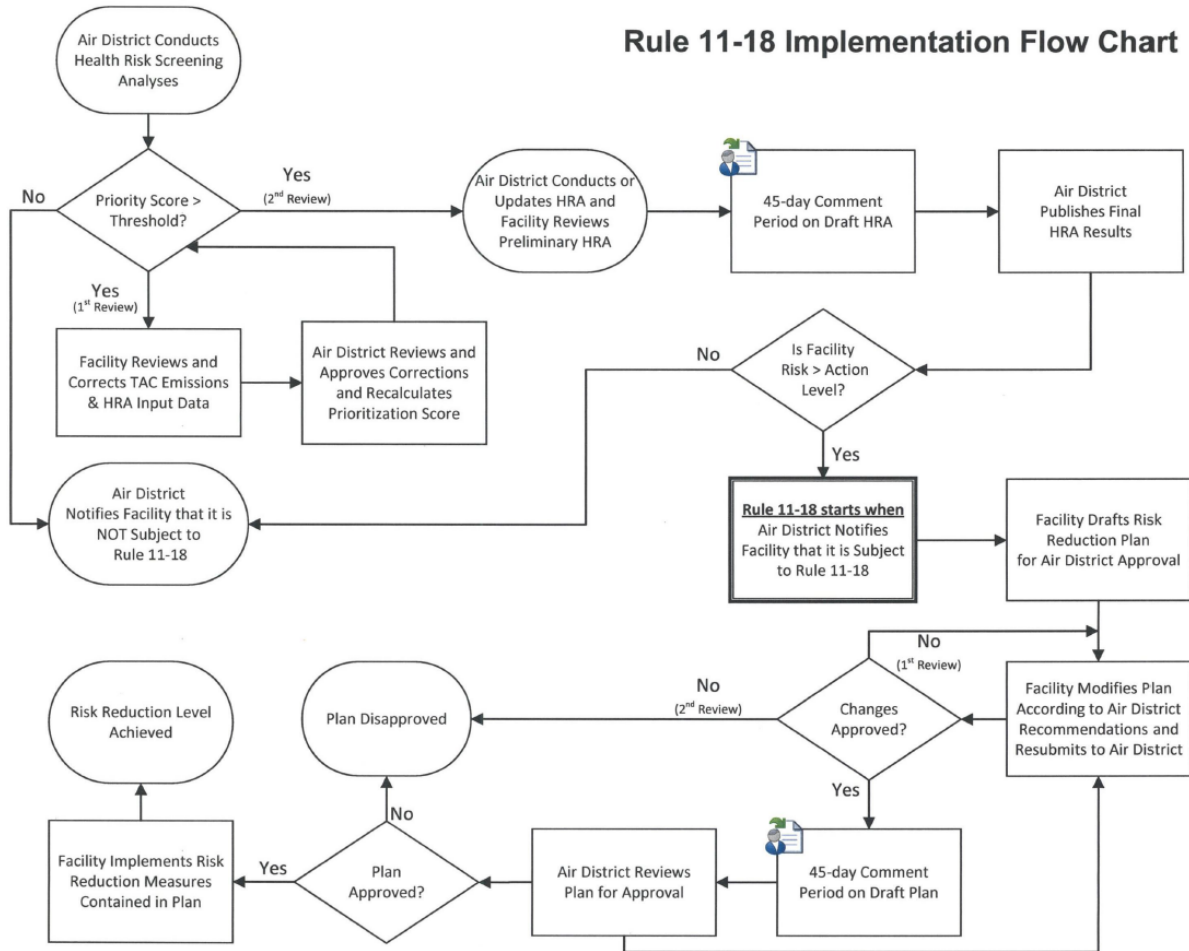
Rule 11-18 Implementation Flow Chart

Air District Conducts Health Risk Screening Analyses

Priority Score > Threshold?

No

Yes
(2$^{nd}$ Review)

Air District Conducts or Updates HRA and Facility Reviews Preliminary HRA

45-day Comment Period on Draft HRA

Air District Publishes Final HRA Results

Yes
(1$^{st}$ Review)

Facility Reviews and Corrects TAC Emissions & HRA Input Data

Air District Reviews and Approves Corrections and Recalculates Prioritization Score

No

Is Facility Risk > Action Level?

Yes

Air District Notifies Facility that it is NOT Subject to Rule 11-18

Rule 11-18 starts when Air District Notifies Facility that it is Subject to Rule 11-18

Facility Drafts Risk Reduction Plan for Air District Approval

No
(1$^{st}$ Review)

Facility Modifies Plan According to Air District Recommendations and Resubmits to Air District

Risk Reduction Level Achieved

Plan Disapproved

No
(2$^{nd}$ Review)

Changes Approved?

Yes

No

Facility Implements Risk Reduction Measures Contained in Plan

Yes

Plan Approved?

Air District Reviews Plan for Approval

45-day Comment Period on Draft Plan